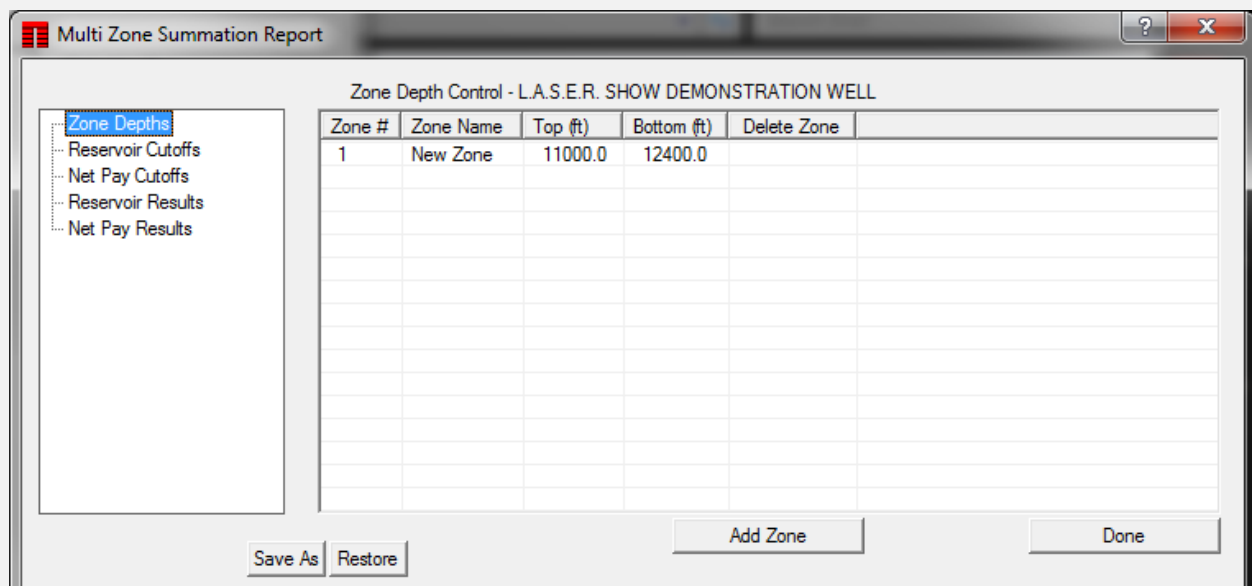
Multi Zone Summation Report

?

X

Zone Depth Control - L.A.S.E.R. SHOW DEMONSTRATION WELL

Zone Depths
Reservoir Cutoffs
Net Pay Cutoffs
Reservoir Results
Net Pay Results

| Zone # | Zone Name | Top (ft) | Bottom (ft) | Delete Zone |
|---|---|---|---|---|
| 1 | New Zone | 11000.0 | 12400.0 | |

Add Zone

Done

Save As

Restore